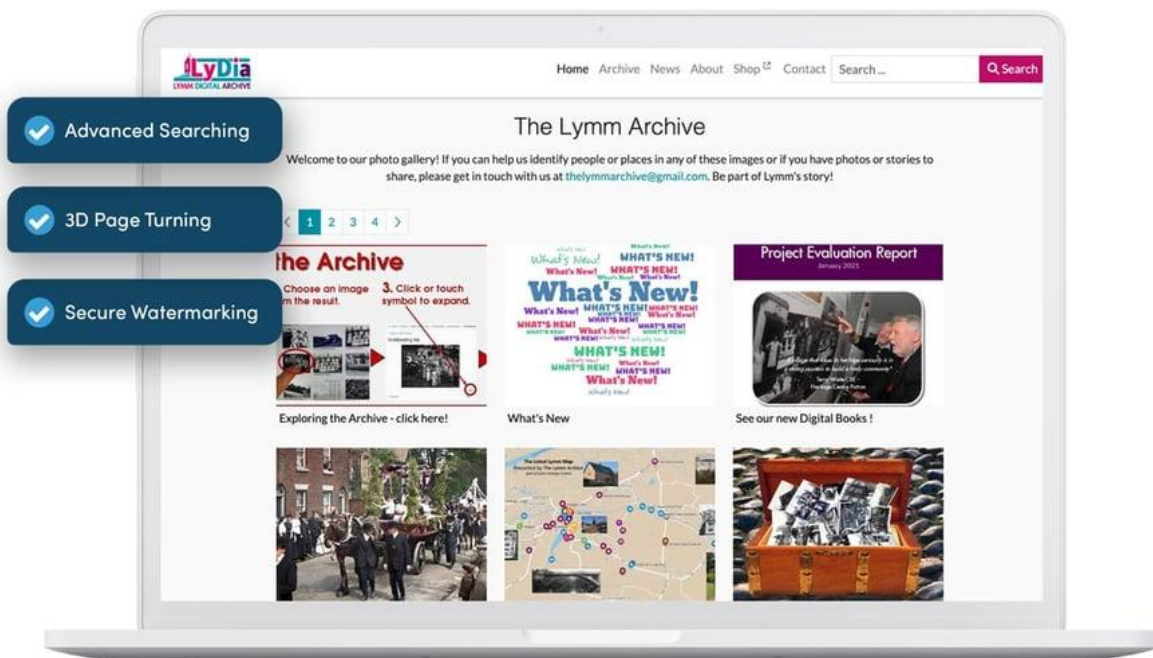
LyDia
LYMM DIGITAL ARCHIVE

Home Archive News About Shop Contact Search ... Search

Advanced Searching

3D Page Turning

Secure Watermarking

The Lymm Archive

Welcome to our photo gallery! If you can help us identify people or places in any of these images or if you have photos or stories to share, please get in touch with us at thelymmarchive@gmail.com. Be part of Lymm's story!

< 1 2 3 4 >

the Archive
Choose an image m the result.
3. Click or touch symbol to expand.

Exploring the Archive - click here!

What's New! WHAT'S NEW! What's New! WHAT'S NEW! What's New! WHAT'S NEW! What's New! WHAT'S NEW! What's New!

What's New

Project Evaluation Report
January 2021

See our new Digital Books !

The Lymm Map
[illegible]